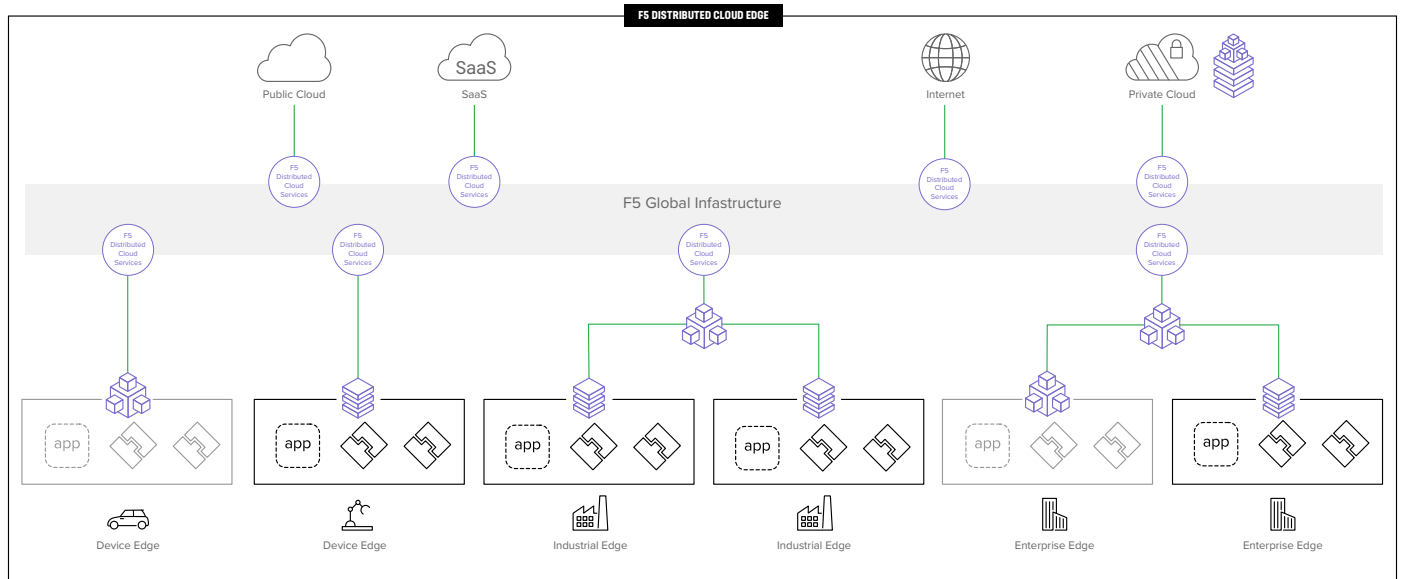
F5 DISTRIBUTED CLOUD EDGE

Public Cloud

SaaS

SaaS

Internet

Private Cloud

F5 Distributed Cloud Services

F5 Distributed Cloud Services

F5 Distributed Cloud Services

F5 Distributed Cloud Services

F5 Global Infastructure

F5 Distributed Cloud Services

F5 Distributed Cloud Services

F5 Distributed Cloud Services

F5 Distributed Cloud Services

app

app

app

app

app

app

Device Edge

Device Edge

Industrial Edge

Industrial Edge

Enterprise Edge

Enterprise Edge